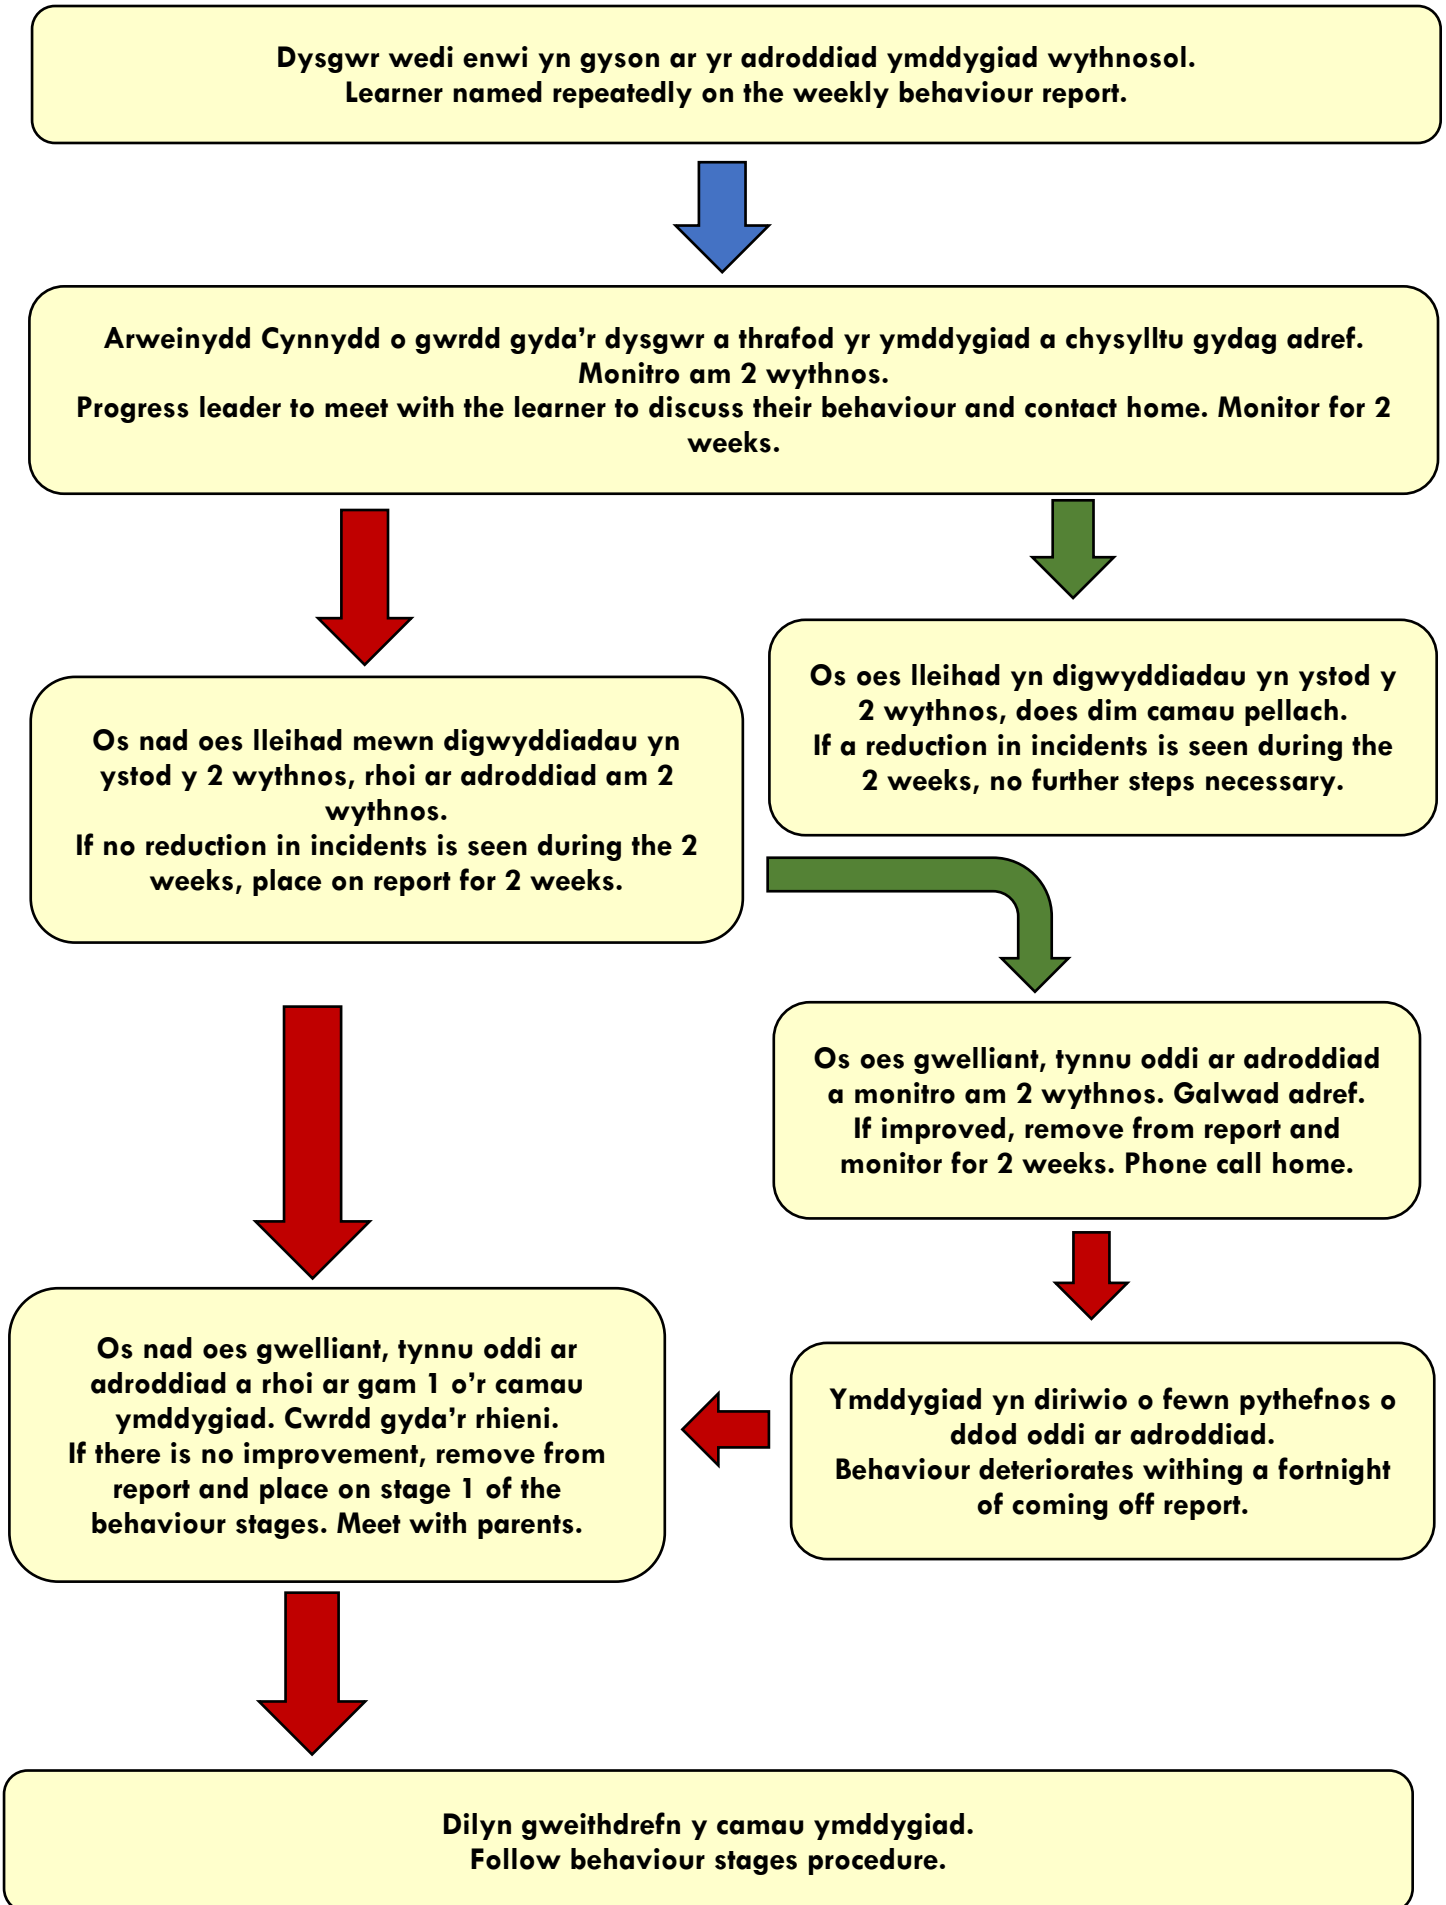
Dysgwr wedi enwi yn gyson ar yr adroddiad ymddygiad wythnosol.
Learner named repeatedly on the weekly behaviour report.

Arweinydd Cynnydd o gwrdd gyda’r dysgwr a thrafod yr ymddygiad a chysylltu gydag adref. Monitro am 2 wythnos.
Progress leader to meet with the learner to discuss their behaviour and contact home. Monitor for 2 weeks.

Os nad oes lleihad mewn digwyddiadau yn ystod y 2 wythnos, rhoi ar adroddiad am 2 wythnos.
If no reduction in incidents is seen during the 2 weeks, place on report for 2 weeks.

Os oes lleihad yn digwyddiadau yn ystod y 2 wythnos, does dim camau pellach.
If a reduction in incidents is seen during the 2 weeks, no further steps necessary.

Os oes gwelliant, tynnu oddi ar adroddiad a monitro am 2 wythnos. Galwad adref.
If improved, remove from report and monitor for 2 weeks. Phone call home.

Os nad oes gwelliant, tynnu oddi ar adroddiad a rhoi ar gam 1 o’r camau ymddygiad. Cwrdd gyda’r rhieni.
If there is no improvement, remove from report and place on stage 1 of the behaviour stages. Meet with parents.

Ymddygiad yn diriwio o fewn pythefnos o ddod oddi ar adroddiad.
Behaviour deteriorates withing a fortnight of coming off report.

Dilyn gweithdrefn y camau ymddygiad.
Follow behaviour stages procedure.